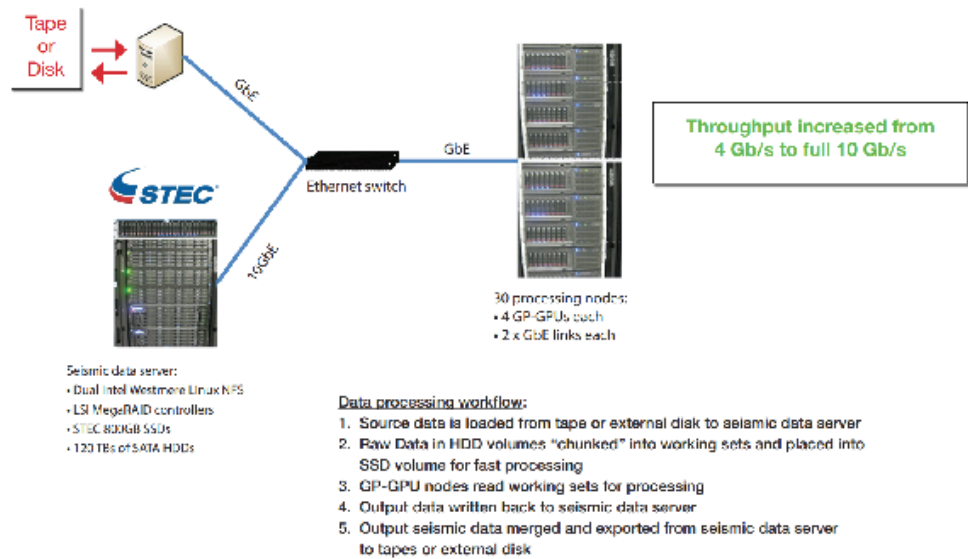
Tape or Disk

GbE

STEC

Ethernet switch

GbE

10GbE

Throughput increased from 4 Gb/s to full 10 Gb/s

30 processing nodes:
• 4 GP-GPUs each
• 2 x GbE links each

Seismic data server:
• Dual Intel Westmere Linux NFS
• LSI MegaRAID controllers
• STEC 800GB SSDs
• 120 TBs of SATA HDDs

Data processing workflow:
1. Source data is loaded from tape or external disk to seismic data server
2. Raw Data in HDD volumes "chunked" into working sets and placed into SSD volume for fast processing
3. GP-GPU nodes read working sets for processing
4. Output data written back to seismic data server
5. Output seismic data merged and exported from seismic data server to tapes or external disk